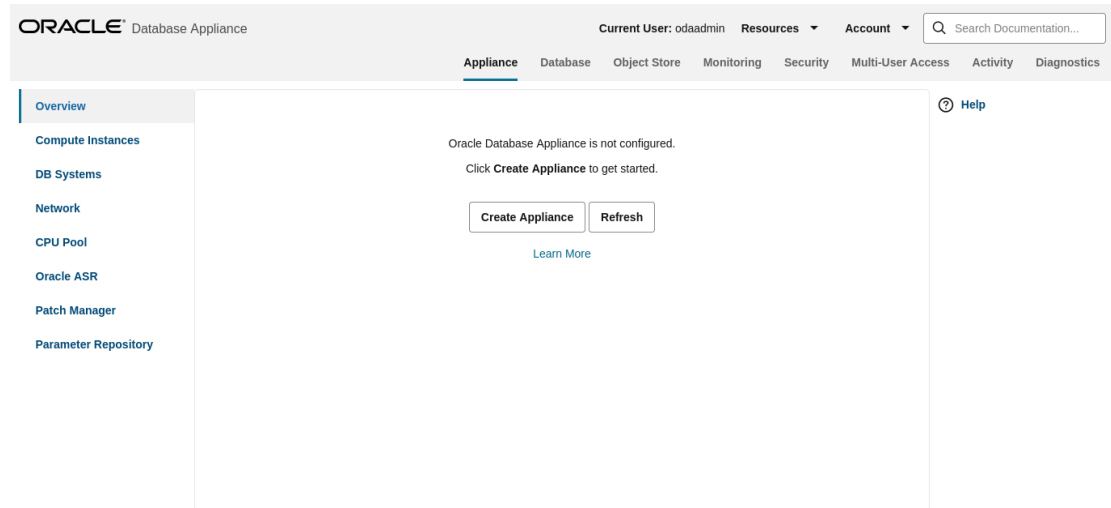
ORACLE® Database Appliance

Current User: odaadmin Resources ▾ Account ▾ Search Documentation...

Appliance Database Object Store Monitoring Security Multi-User Access Activity Diagnostics

Overview
Compute Instances
DB Systems
Network
CPU Pool
Oracle ASR
Patch Manager
Parameter Repository

Oracle Database Appliance is not configured.

Click **Create Appliance** to get started.

Create Appliance Refresh

Learn More

Help